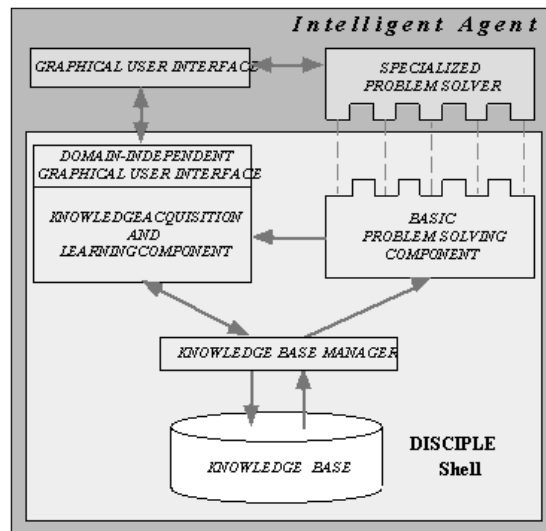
Intelligent Agent

GRAPHICAL USER INTERFACE

SPECIALIZED PROBLEM SOLVER

DOMAIN-INDEPENDENT GRAPHICAL USER INTERFACE

KNOWLEDGEACQUISITION AND LEARNINGCOMPONENT

BASIC PROBLEM SOLVING COMPONENT

KNOWLEDGE BASE MANAGER

KNOWLEDGE BASE

DISCIPLE Shell